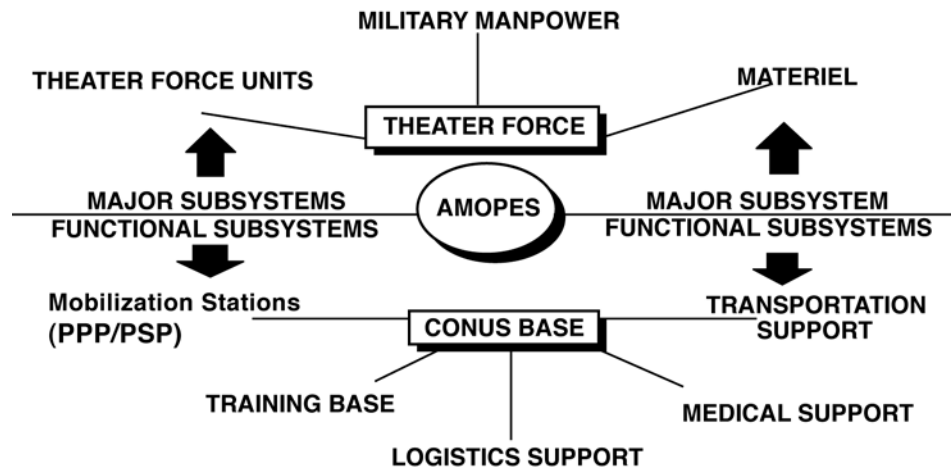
MILITARY MANPOWER

THEATER FORCE UNITS

MATERIEL

THEATER FORCE

MAJOR SUBSYSTEMS

AMOPES

MAJOR SUBSYSTEM

FUNCTIONAL SUBSYSTEMS

FUNCTIONAL SUBSYSTEMS

Mobilization Stations (PPP/PSP)

CONUS BASE

TRANSPORTATION SUPPORT

TRAINING BASE

MEDICAL SUPPORT

LOGISTICS SUPPORT